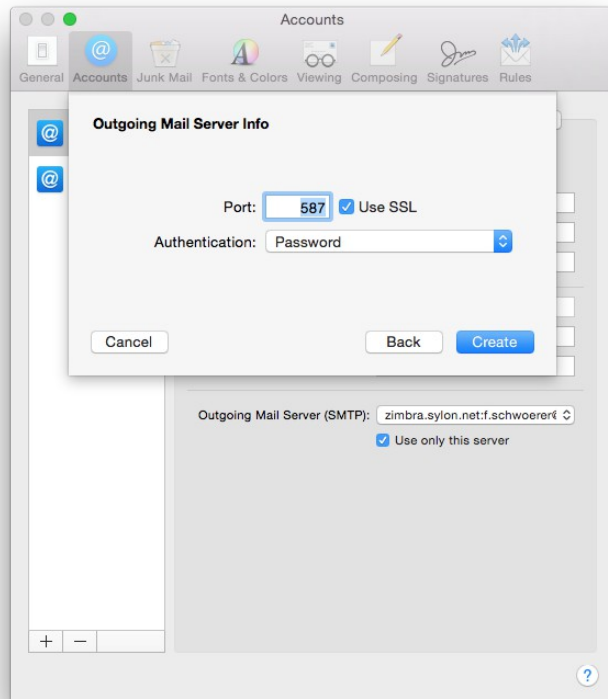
Accounts

General Accounts Junk Mail Fonts & Colors Viewing Composing Signatures Rules

Outgoing Mail Server Info

Port: 587 Use SSL

Authentication: Password

Cancel

Back

Create

Outgoing Mail Server (SMTP): zimbra.sylon.net:f.schwoerer

Use only this server

+ −

?